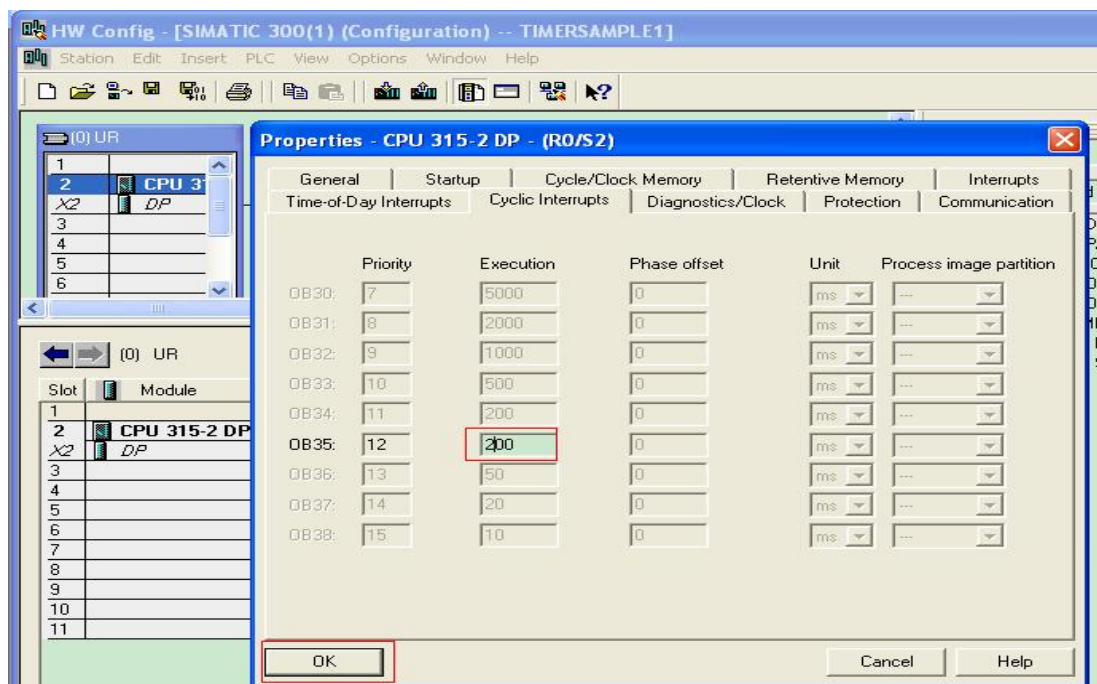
HW Config - [SIMATIC 300(1) (Configuration) -- TIMERSAMPLE1]

Station Edit Insert PLC View Options Window Help

(0) UR

| | |
|---|---|
| 1 | |
| 2 | CPU 31 |
| X2 | DP |
| 3 | |
| 4 | |
| 5 | |
| 6 | |

(0) UR

| Slot | Module |
|---|---|
| 1 | |
| 2 | CPU 315-2 DP |
| X2 | DP |
| 3 | |
| 4 | |
| 5 | |
| 6 | |
| 7 | |
| 8 | |
| 9 | |
| 10 | |
| 11 | |

Properties - CPU 315-2 DP - (R0/S2)

General | Startup | Cycle/Clock Memory | Retentive Memory | Interrupts
Time-of-Day Interrupts | Cyclic Interrupts | Diagnostics/Clock | Protection | Communication

| | Priority | Execution | Phase offset | Unit | Process image partition |
|---|---|---|---|---|---|
| OB30: | 7 | 5000 | 0 | ms | --- |
| OB31: | 8 | 2000 | 0 | ms | --- |
| OB32: | 9 | 1000 | 0 | ms | --- |
| OB33: | 10 | 500 | 0 | ms | --- |
| OB34: | 11 | 200 | 0 | ms | --- |
| OB35: | 12 | 200 | 0 | ms | --- |
| OB36: | 13 | 50 | 0 | ms | --- |
| OB37: | 14 | 20 | 0 | ms | --- |
| OB38: | 15 | 10 | 0 | ms | --- |

OK Cancel Help